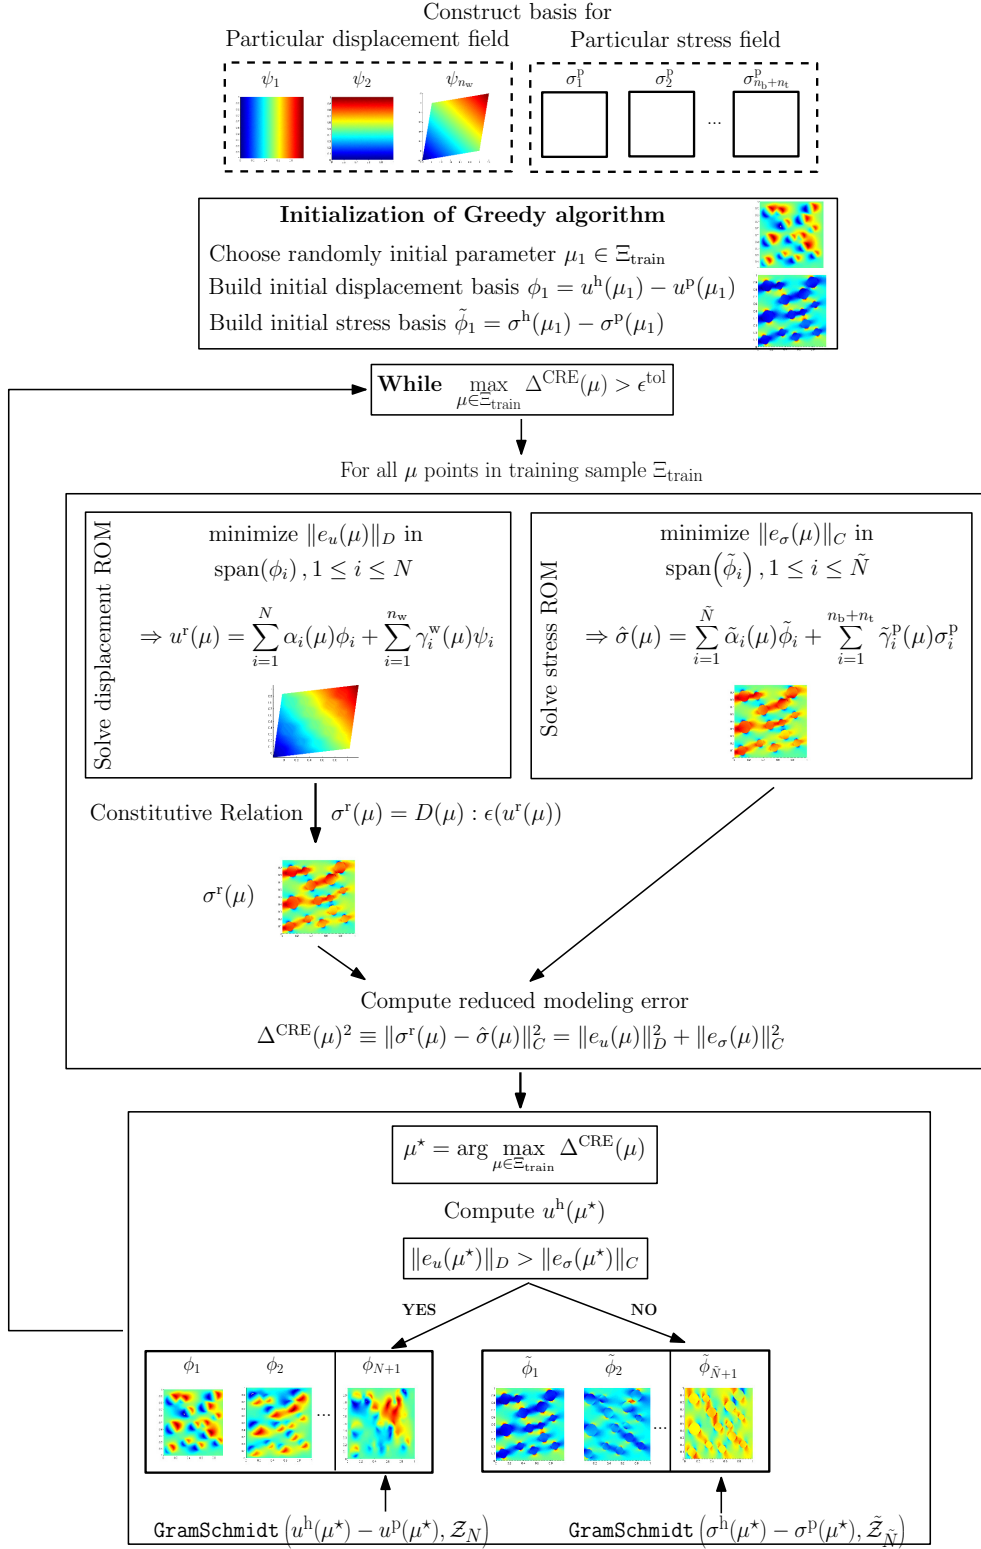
Construct basis for
Particular displacement field

$\psi_1$ $\psi_2$ $\psi_{n_w}$

Particular stress field

$\sigma_1^p$ $\sigma_2^p$ ... $\sigma_{n_b+n_t}^p$

**Initialization of Greedy algorithm**
Choose randomly initial parameter $\mu_1 \in \Xi_{train}$
Build initial displacement basis $\phi_1 = u^h(\mu_1) - u^p(\mu_1)$
Build initial stress basis $\tilde{\phi}_1 = \sigma^h(\mu_1) - \sigma^p(\mu_1)$

**While** $\max_{\mu \in \Xi_{train}} \Delta^{CRE}(\mu) > \epsilon^{tol}$

For all $\mu$ points in training sample $\Xi_{train}$

Solve displacement ROM

minimize $\|e_u(\mu)\|_D$ in $\text{span}(\phi_i), 1 \leq i \leq N$

$\Rightarrow u^r(\mu) = \sum_{i=1}^{N} \alpha_i(\mu)\phi_i + \sum_{i=1}^{n_w} \gamma_i^w(\mu)\psi_i$

Solve stress ROM

minimize $\|e_\sigma(\mu)\|_C$ in $\text{span}(\tilde{\phi}_i), 1 \leq i \leq \tilde{N}$

$\Rightarrow \hat{\sigma}(\mu) = \sum_{i=1}^{\tilde{N}} \tilde{\alpha}_i(\mu)\tilde{\phi}_i + \sum_{i=1}^{n_b+n_t} \tilde{\gamma}_i^p(\mu)\sigma_i^p$

Constitutive Relation $\sigma^r(\mu) = D(\mu) : \epsilon(u^r(\mu))$

$\sigma^r(\mu)$

Compute reduced modeling error
$\Delta^{CRE}(\mu)^2 \equiv \|\sigma^r(\mu) - \hat{\sigma}(\mu)\|_C^2 = \|e_u(\mu)\|_D^2 + \|e_\sigma(\mu)\|_C^2$

$\mu^\star = \arg\max_{\mu \in \Xi_{train}} \Delta^{CRE}(\mu)$

Compute $u^h(\mu^\star)$

$\|e_u(\mu^\star)\|_D > \|e_\sigma(\mu^\star)\|_C$

YES

NO

$\phi_1$ $\phi_2$ ... $\phi_{N+1}$

$\tilde{\phi}_1$ $\tilde{\phi}_2$ ... $\tilde{\phi}_{\tilde{N}+1}$

GramSchmidt $\left(u^h(\mu^\star) - u^p(\mu^\star), \mathcal{Z}_N\right)$

GramSchmidt $\left(\sigma^h(\mu^\star) - \sigma^p(\mu^\star), \tilde{\mathcal{Z}}_{\tilde{N}}\right)$